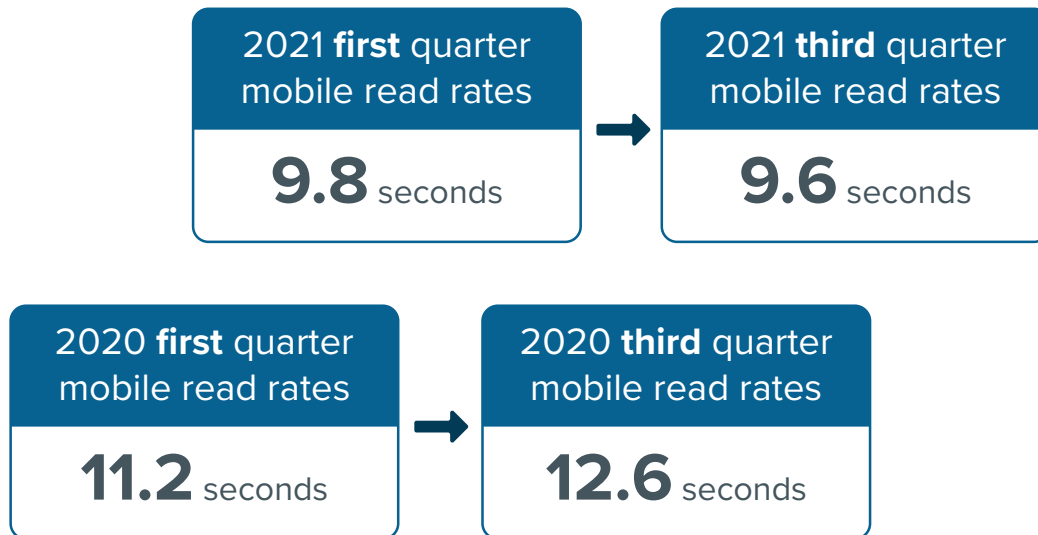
2021 first quarter mobile read rates

9.8 seconds

2021 third quarter mobile read rates

9.6 seconds

2020 first quarter mobile read rates

11.2 seconds

2020 third quarter mobile read rates

12.6 seconds